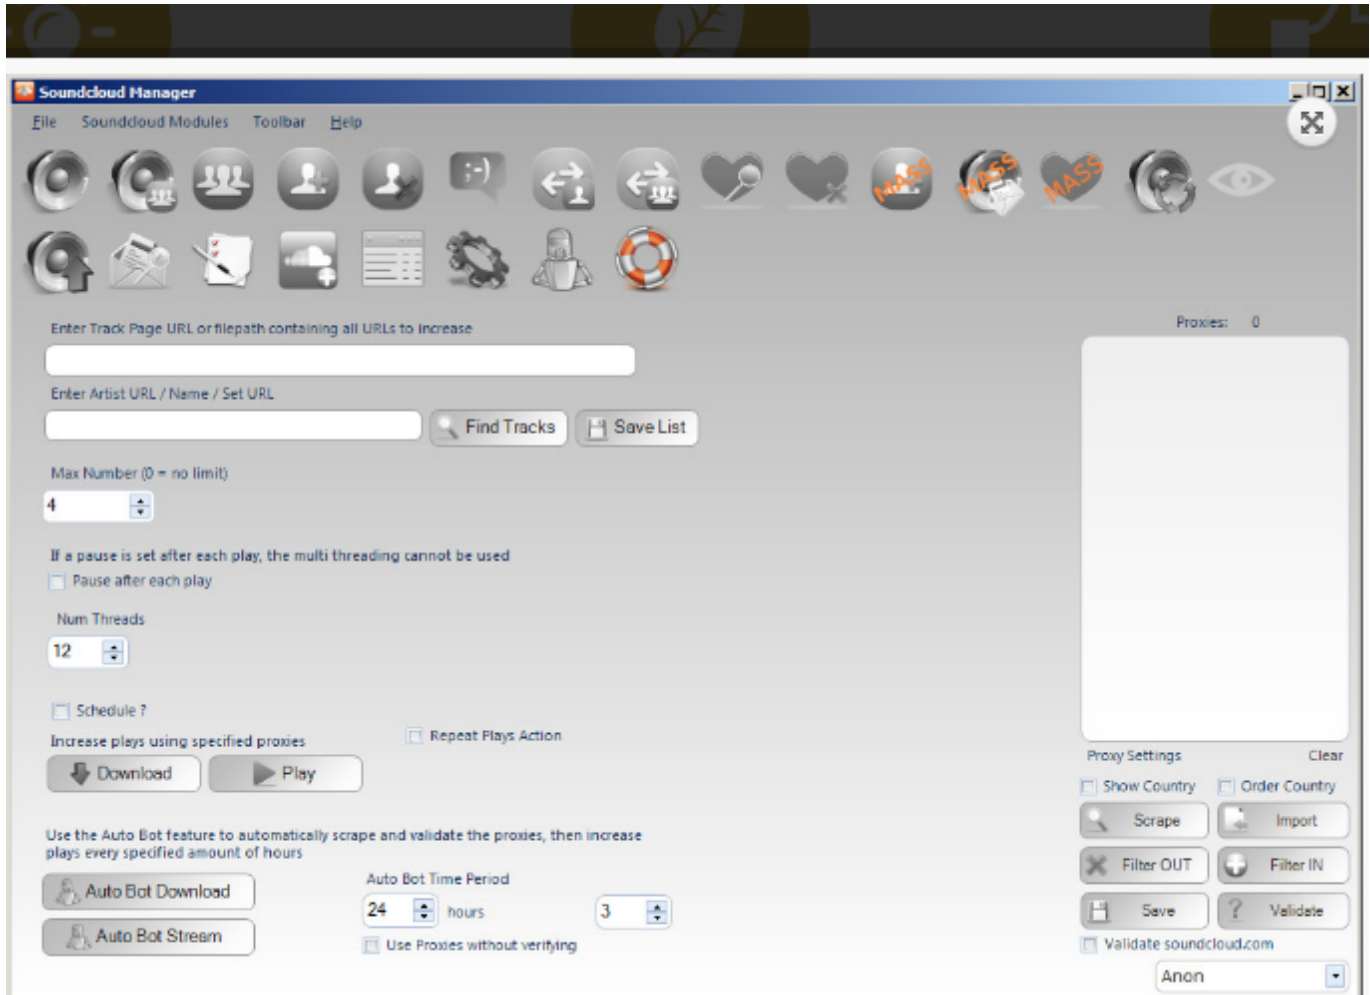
Soundcloud Manager

File Soundcloud Modules Toolbar Help

:-)

MASS MASS MASS

Enter Track Page URL or filepath containing all URLs to increase

Enter Artist URL / Name / Set URL

Find Tracks Save List

Max Number (0 = no limit)

4

If a pause is set after each play, the multi threading cannot be used

Pause after each play

Num Threads

12

Schedule ?

Increase plays using specified proxies

Repeat Plays Action

Download Play

Use the Auto Bot feature to automatically scrape and validate the proxies, then increase plays every specified amount of hours

Auto Bot Download

Auto Bot Time Period

24 hours 3

Auto Bot Stream

Use Proxies without verifying

Proxies: 0

Proxy Settings Clear

Show Country Order Country

Scrape Import

Filter OUT Filter IN

Save Validate

Validate soundcloud.com

Anon